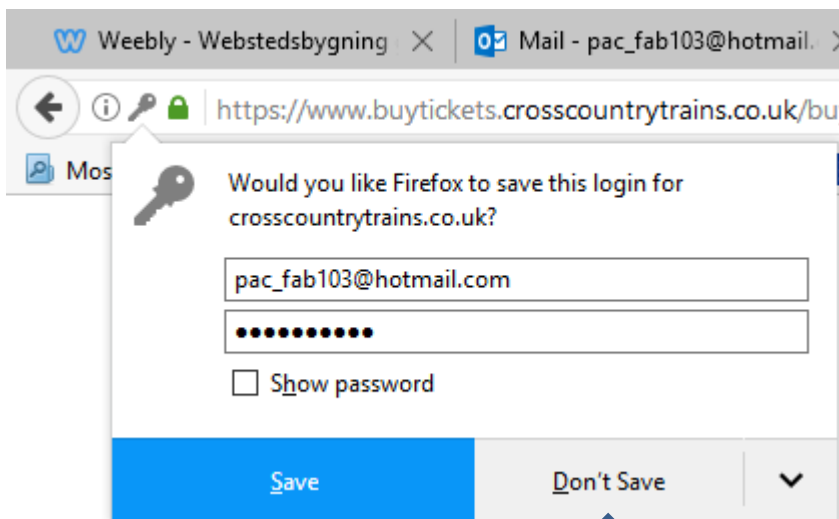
Weebly - Webstedsbygning

Mail - pac_fab103@hotmail.

https://www.buytickets.crosscountrytrains.co.uk/bu

Mos

Would you like Firefox to save this login for crosscountrytrains.co.uk?

pac_fab103@hotmail.com

●●●●●●●●●●●

Show password

Save

Don't Save